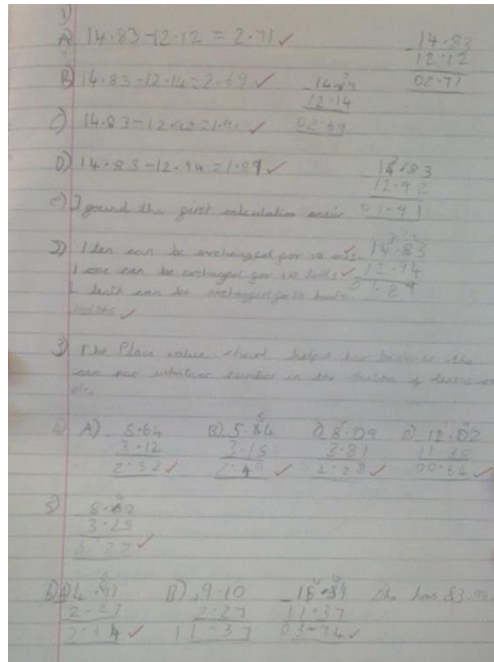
1)
A) 14·83 − 12·12 = 2·71 ✓

14·83
12·12
02·71

B) 14·83 − 12·14 = 2·69 ✓

14·83
12·14
02·69

C) 14·83 − 12·92 = 1·91 ✓

D) 14·83 − 12·94 = 1·89 ✓

14·83
12·92
01·91

C) I found the first calculation easi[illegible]

2) 1 ten can be exchanged for 10 units
1 one can be exchanged for 10 tenths ✓
1 tenth can be exchanged for 10 hundredths ✓

14·83
12·94
01·89

3) The place value chart helps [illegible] because the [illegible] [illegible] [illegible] number in the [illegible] of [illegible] etc.

4) A)
5·64
3·12
2·52 ✓

B)
5·84
3·15
2·49 ✓

C)
8·09
5·81
2·28 ✓

D)
12·02
11·36
00·66 ✓

5)
6·02
3·25
2·77 ✓

6) A)
4·41
2·27
2·14 ✓

B)
9·10
2·27
11·37

15·31
11·37
03·94 ✓

She has £3·94